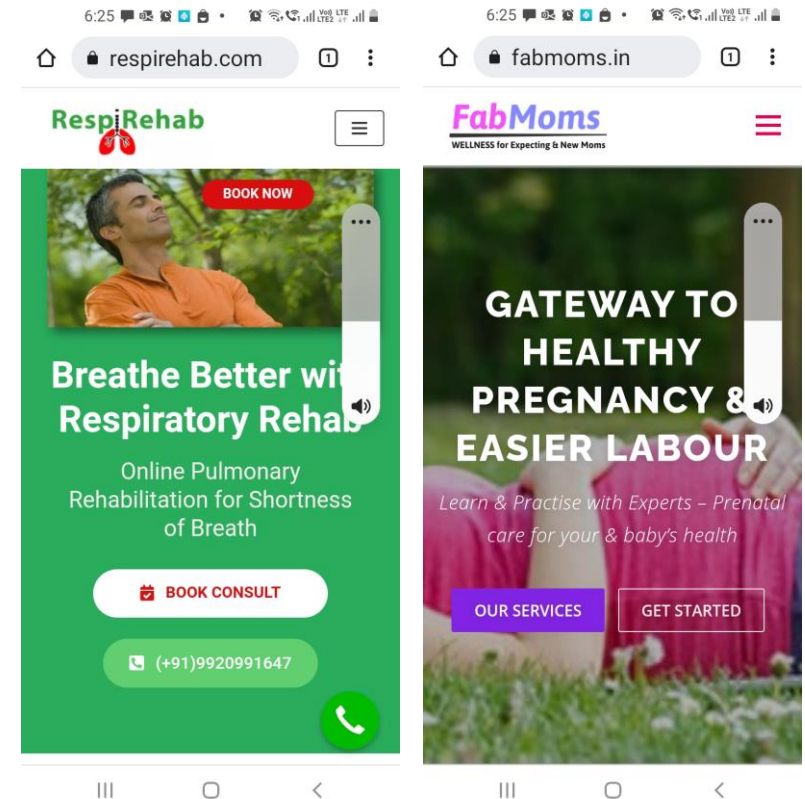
6:25

respirehab.com

1

RespiRehab

BOOK NOW

Breathe Better wit Respiratory Rehab

Online Pulmonary Rehabilitation for Shortness of Breath

BOOK CONSULT

(+91)9920991647

6:25

fabmoms.in

1

FabMoms
WELLNESS for Expecting & New Moms

GATEWAY TO HEALTHY PREGNANCY & EASIER LABOUR

Learn & Practise with Experts – Prenatal care for your & baby's health

OUR SERVICES

GET STARTED